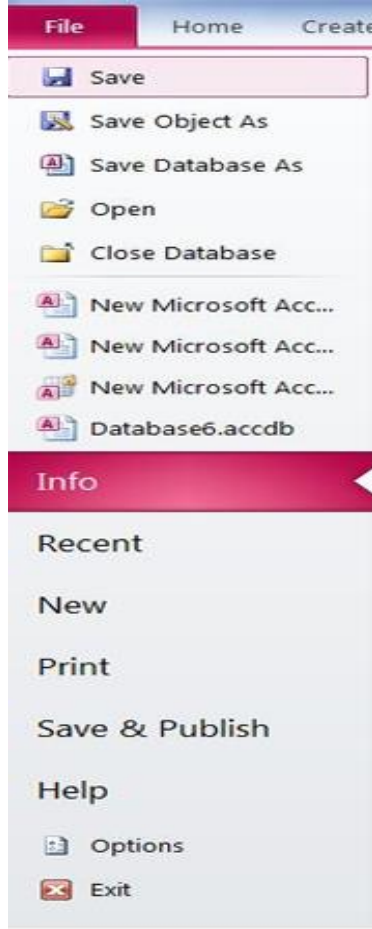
File Home Create

Save
Save Object As
Save Database As
Open
Close Database
New Microsoft Acc...
New Microsoft Acc...
New Microsoft Acc...
Database6.accdb

Info

Recent

New

Print

Save & Publish

Help

Options
Exit